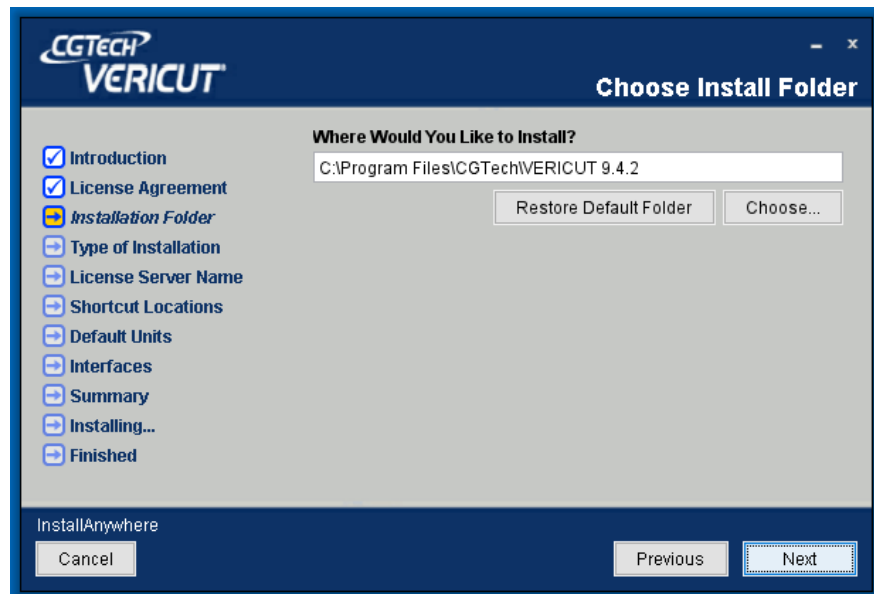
CGTECH
VERICUT

Choose Install Folder

Introduction
License Agreement
Installation Folder
Type of Installation
License Server Name
Shortcut Locations
Default Units
Interfaces
Summary
Installing...
Finished

Where Would You Like to Install?
C:\Program Files\CGTech\VERICUT 9.4.2
Restore Default Folder
Choose...

InstallAnywhere
Cancel
Previous
Next